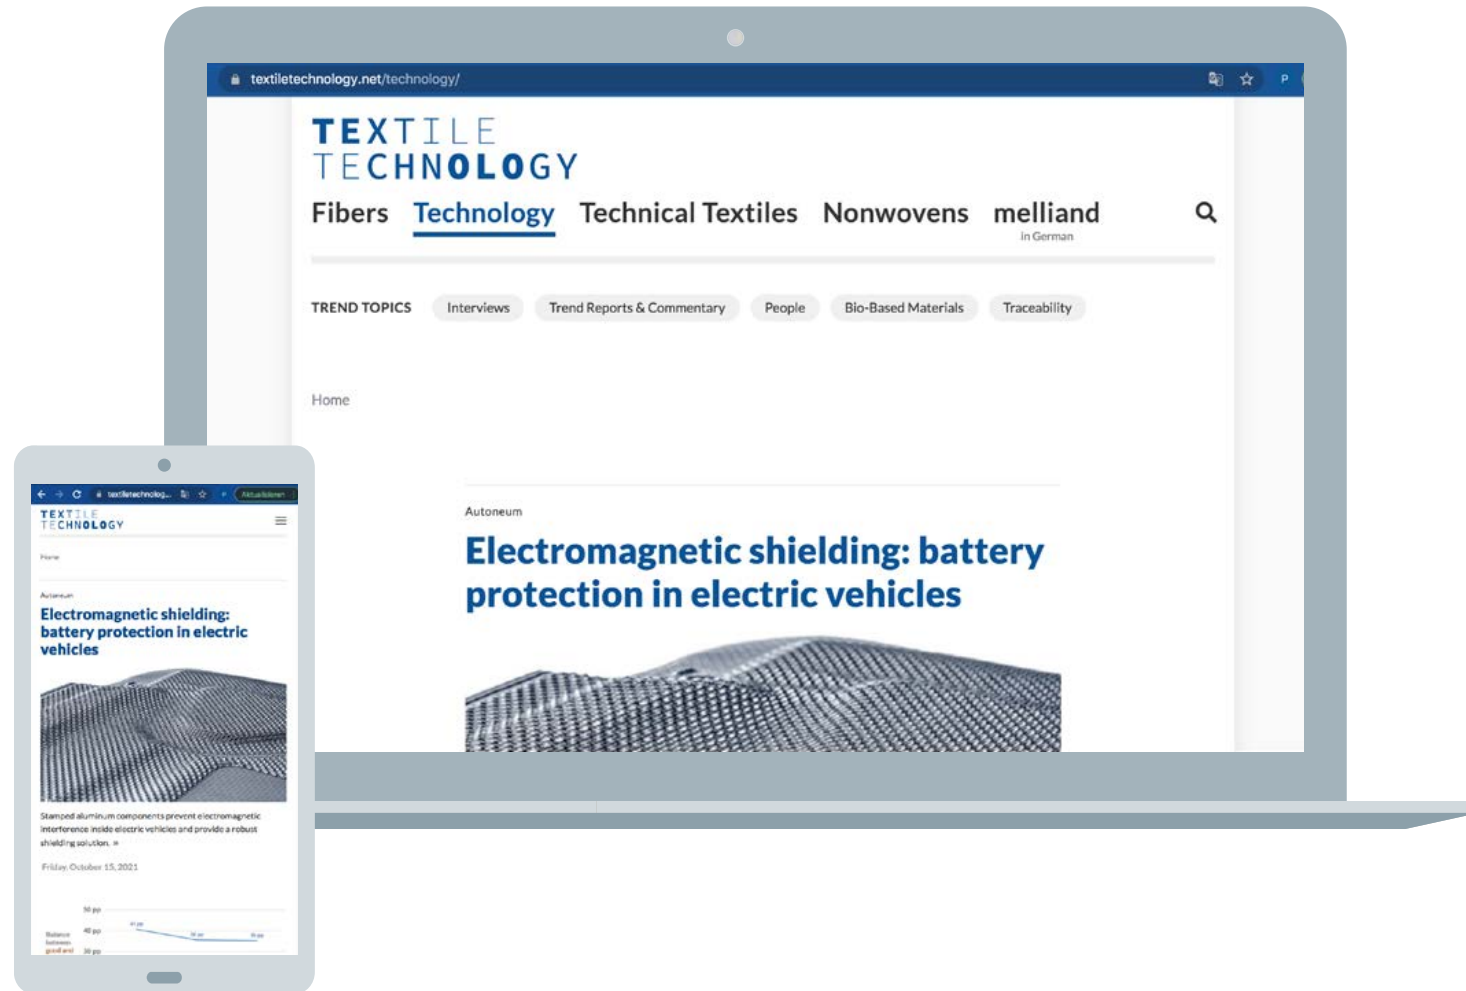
textiletechnology.net/technology/

TEXTILE
TECHNOLOGY

Fibers Technology Technical Textiles Nonwovens melliand
in German

TREND TOPICS Interviews Trend Reports & Commentary People Bio-Based Materials Traceability

Home

Autoneum

Electromagnetic shielding: battery protection in electric vehicles

textiletechnolog... Aktualisieren

TEXTILE
TECHNOLOGY

Home

Autoneum

Electromagnetic shielding: battery protection in electric vehicles

Stamped aluminum components prevent electromagnetic interference inside electric vehicles and provide a robust shielding solution. »

Friday, October 15, 2021

50 pp
40 pp
30 pp
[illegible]